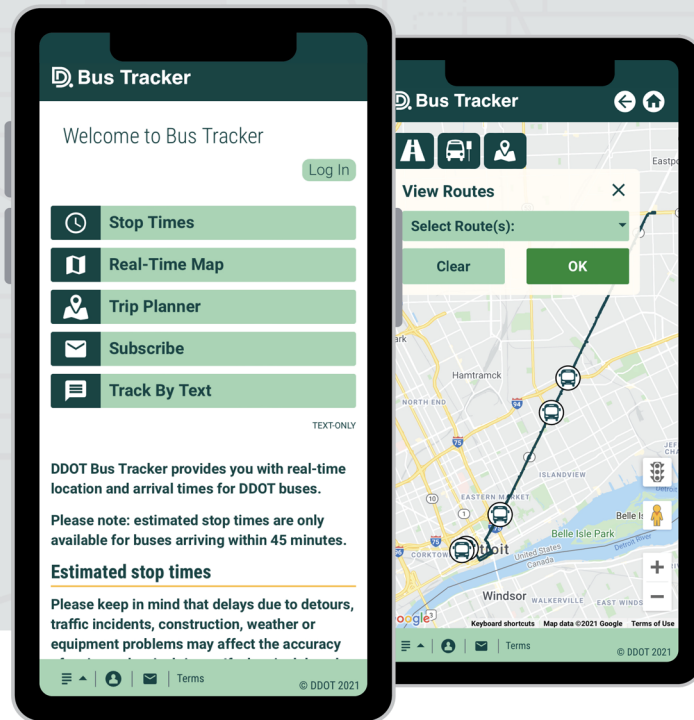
Bus Tracker

Welcome to Bus Tracker

Log In

Stop Times

Real-Time Map

Trip Planner

Subscribe

Track By Text

TEXT-ONLY

DDOT Bus Tracker provides you with real-time location and arrival times for DDOT buses.

Please note: estimated stop times are only available for buses arriving within 45 minutes.

Estimated stop times

Please keep in mind that delays due to detours, traffic incidents, construction, weather or equipment problems may affect the accuracy

Terms

© DDOT 2021

Bus Tracker

View Routes

Select Route(s):

Clear

OK

Eastpo

ark

Hamtramck

94

75

10

ISLANDVIEW

EASTERN MARKET

Belle Isle Park

Belle Is

CORKTOW

troit

United States

Canada

Detroit River

Windsor

WALKERVILLE

EAST WINDS

Google

Keyboard shortcuts

Map data ©2021 Google

Terms of Use

Terms

© DDOT 2021